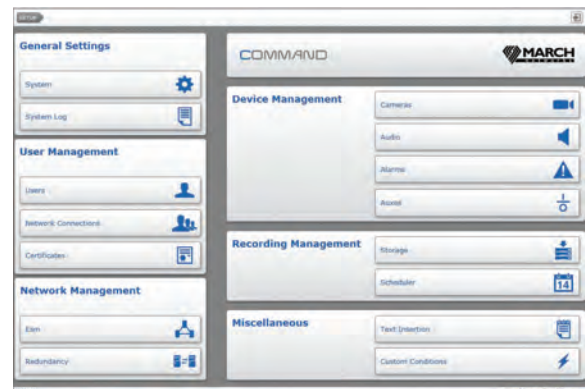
General Settings

System

System Log

User Management

Users

Network Connections

Certificates

Network Management

Elen

Redundancy

COMMAND

MARCH

Device Management

Cameras

Audio

Alarms

Assist

Recording Management

Storage

Scheduler

Miscellaneous

Text Insertion

Custom Conditions